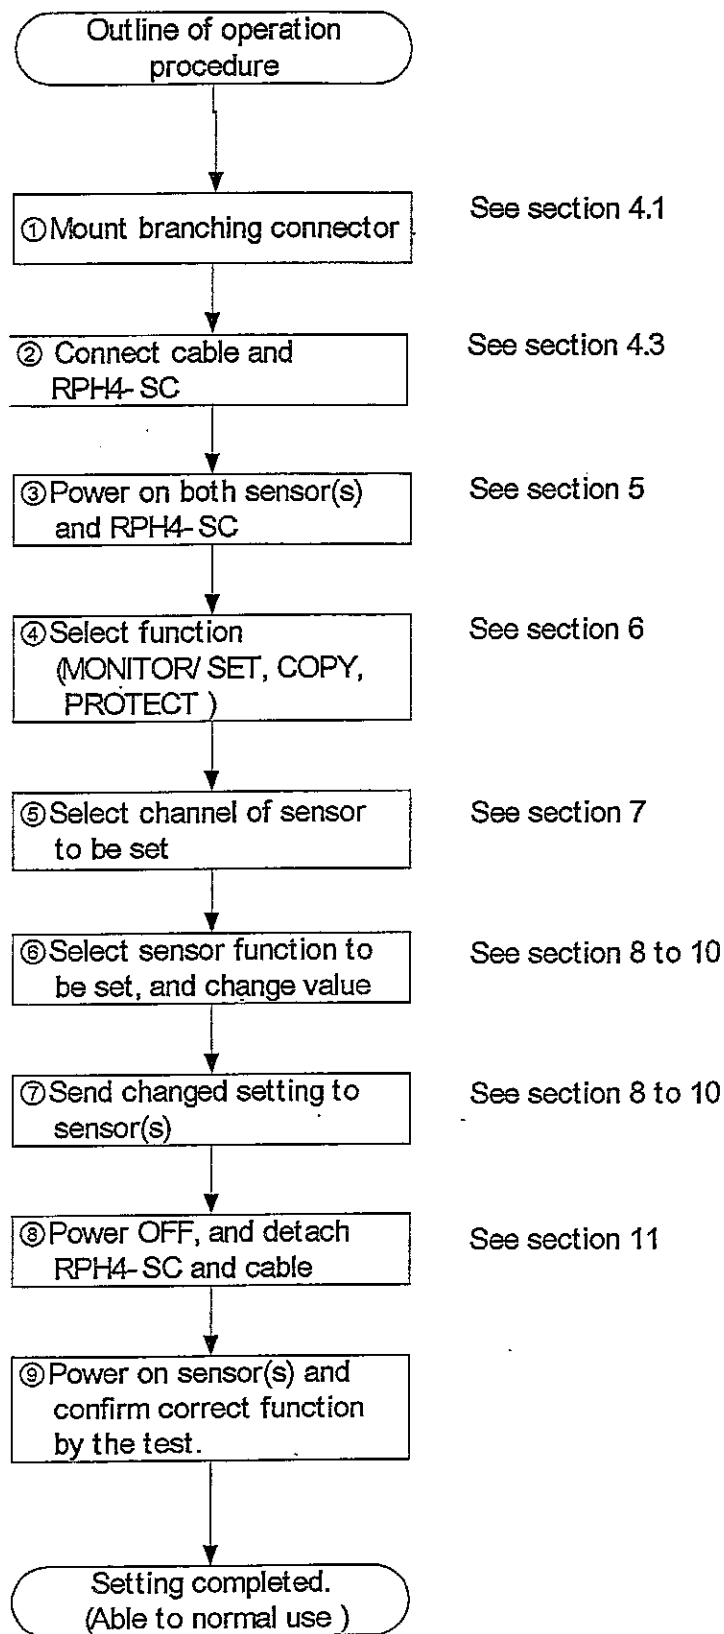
Outline of operation procedure

①Mount branching connector

See section 4.1

② Connect cable and RPH4-SC

See section 4.3

③Power on both sensor(s) and RPH4-SC

See section 5

④Select function (MONITOR/ SET, COPY, PROTECT )

See section 6

⑤Select channel of sensor to be set

See section 7

⑥Select sensor function to be set, and change value

See section 8 to 10

⑦Send changed setting to sensor(s)

See section 8 to 10

⑧Power OFF, and detach RPH4-SC and cable

See section 11

⑨Power on sensor(s) and confirm correct function by the test.

Setting completed. (Able to normal use )